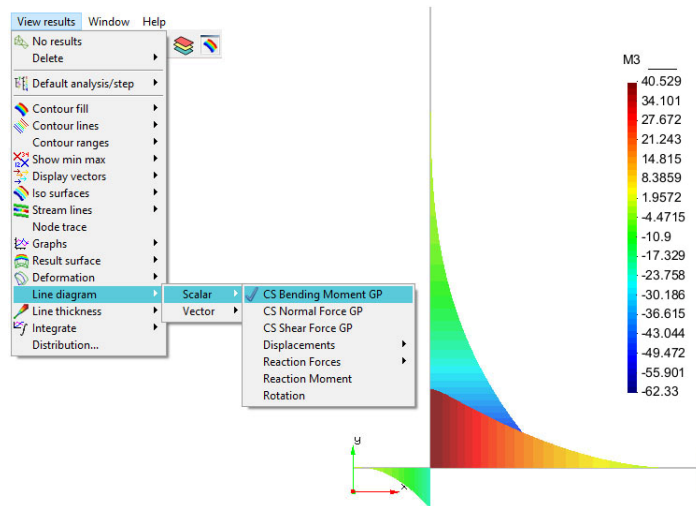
View results Window Help

No results
Delete
Default analysis/step
Contour fill
Contour lines
Contour ranges
Show min max
Display vectors
Iso surfaces
Stream lines
Node trace
Graphs
Result surface
Deformation
Line diagram
Line thickness
Integrate
Distribution...

Scalar
Vector

CS Bending Moment GP
CS Normal Force GP
CS Shear Force GP
Displacements
Reaction Forces
Reaction Moment
Rotation

M3
40.529
34.101
27.672
21.243
14.815
8.3859
1.9572
-4.4715
-10.9
-17.329
-23.758
-30.186
-36.615
-43.044
-49.472
-55.901
-62.33

y
x